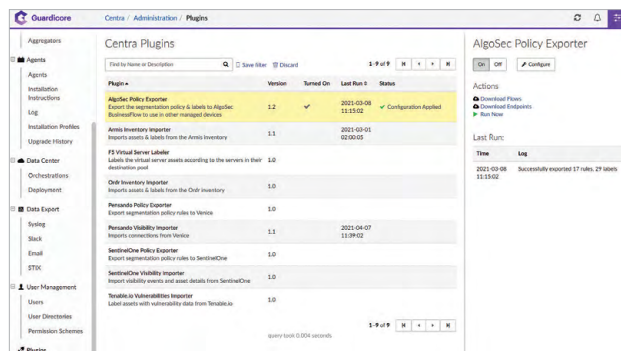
Guardicore

Centra / Administration / Plugins

Aggregators

Agents

Agents

Installation Instructions

Log

Installation Profiles

Upgrade History

Data Center

Orchestrations

Deployment

Data Export

Syslog

Slack

Email

STIX

User Management

Users

User Directories

Permission Schemes

Plugins

Centra Plugins

Find by Name or Description

Save filter

Discard

1-9 of 9

| Plugin | Version | Turned On | Last Run | Status |
|---|---|---|---|---|
| AlgoSec Policy Exporter<br>Export the segmentation policy & labels to AlgoSec BusinessFlow to use in other managed devices | 1.2 | ✔ | 2021-03-08 11:15:02 | ✔ Configuration Applied |
| Armis Inventory Importer<br>Imports assets & labels from the Armis inventory | 1.1 | | 2021-03-01 02:00:05 | |
| F5 Virtual Server Labeler<br>Labels the virtual server assets according to the servers in their destination pool | 1.0 | | | |
| Ordr Inventory Importer<br>Imports assets & labels from the Ordr inventory | 1.0 | | | |
| Pensando Policy Exporter<br>Export segmentation policy rules to Venice | 1.0 | | | |
| Pensando Visibility Importer<br>Imports connections from Venice | 1.1 | | 2021-04-07 11:39:02 | |
| SentinelOne Policy Exporter<br>Export segmentation policy rules to SentinelOne | 1.0 | | | |
| SentinelOne Visibility Importer<br>Import visibility events and asset details from SentinelOne | 1.0 | | | |
| Tenable.io Vulnerabilities Importer<br>Label assets with vulnerability data from Tenable.io | 1.0 | | | |

1-9 of 9

query took 0.004 seconds

AlgoSec Policy Exporter

On

Off

Configure

Actions

Download Flows

Download Endpoints

Run Now

Last Run:

| Time | Log |
|---|---|
| 2021-03-08 11:15:02 | Successfully exported 17 rules, 29 labels |